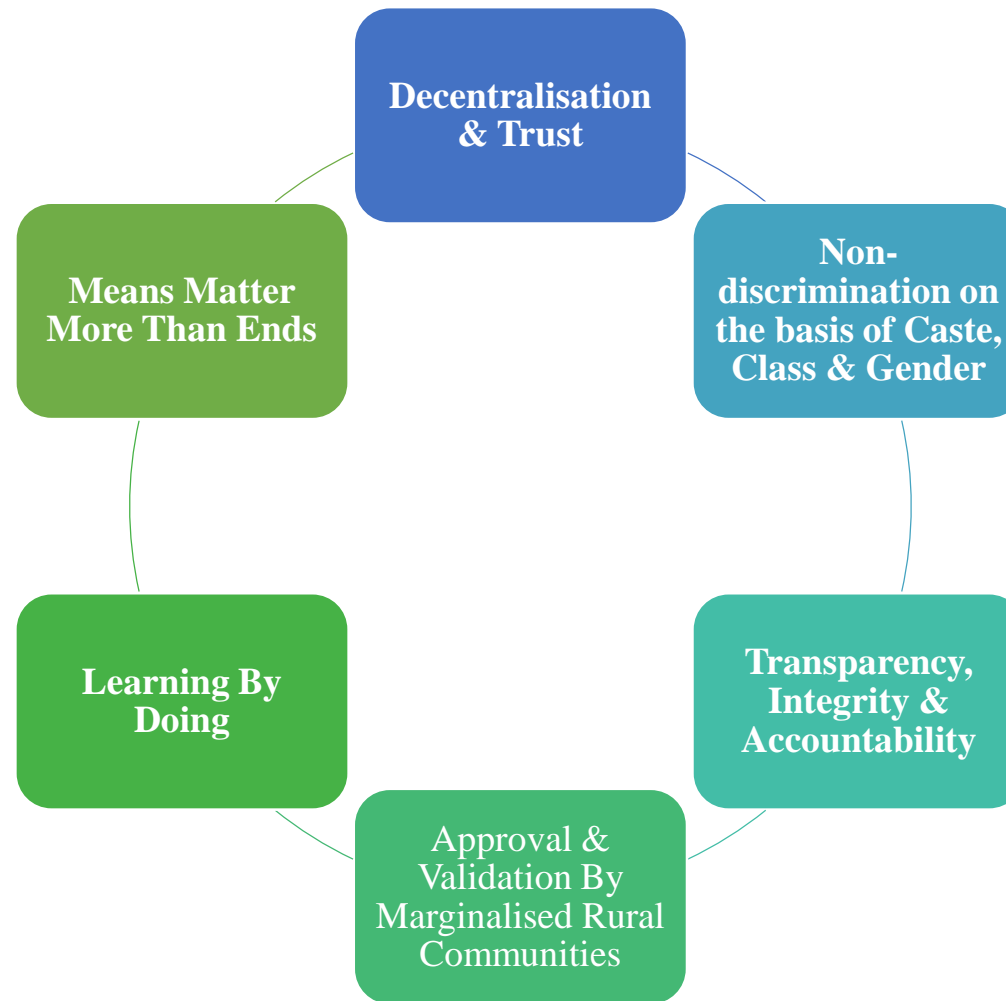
Decentralisation & Trust

Non-discrimination on the basis of Caste, Class & Gender

Transparency, Integrity & Accountability

Approval & Validation By Marginalised Rural Communities

Learning By Doing

Means Matter More Than Ends